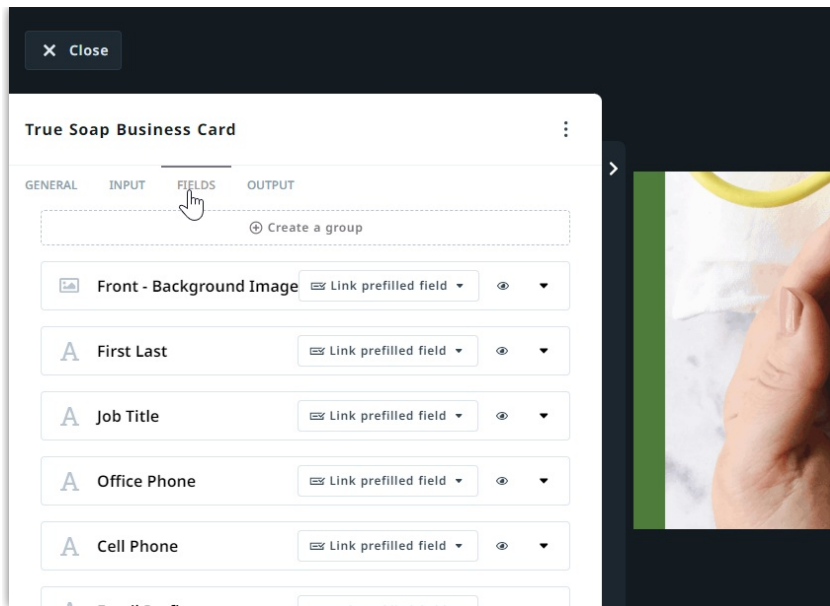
Close

True Soap Business Card

GENERAL INPUT FIELDS OUTPUT

Create a group

Front - Background Image Link prefilled field

First Last Link prefilled field

Job Title Link prefilled field

Office Phone Link prefilled field

Cell Phone Link prefilled field

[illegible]